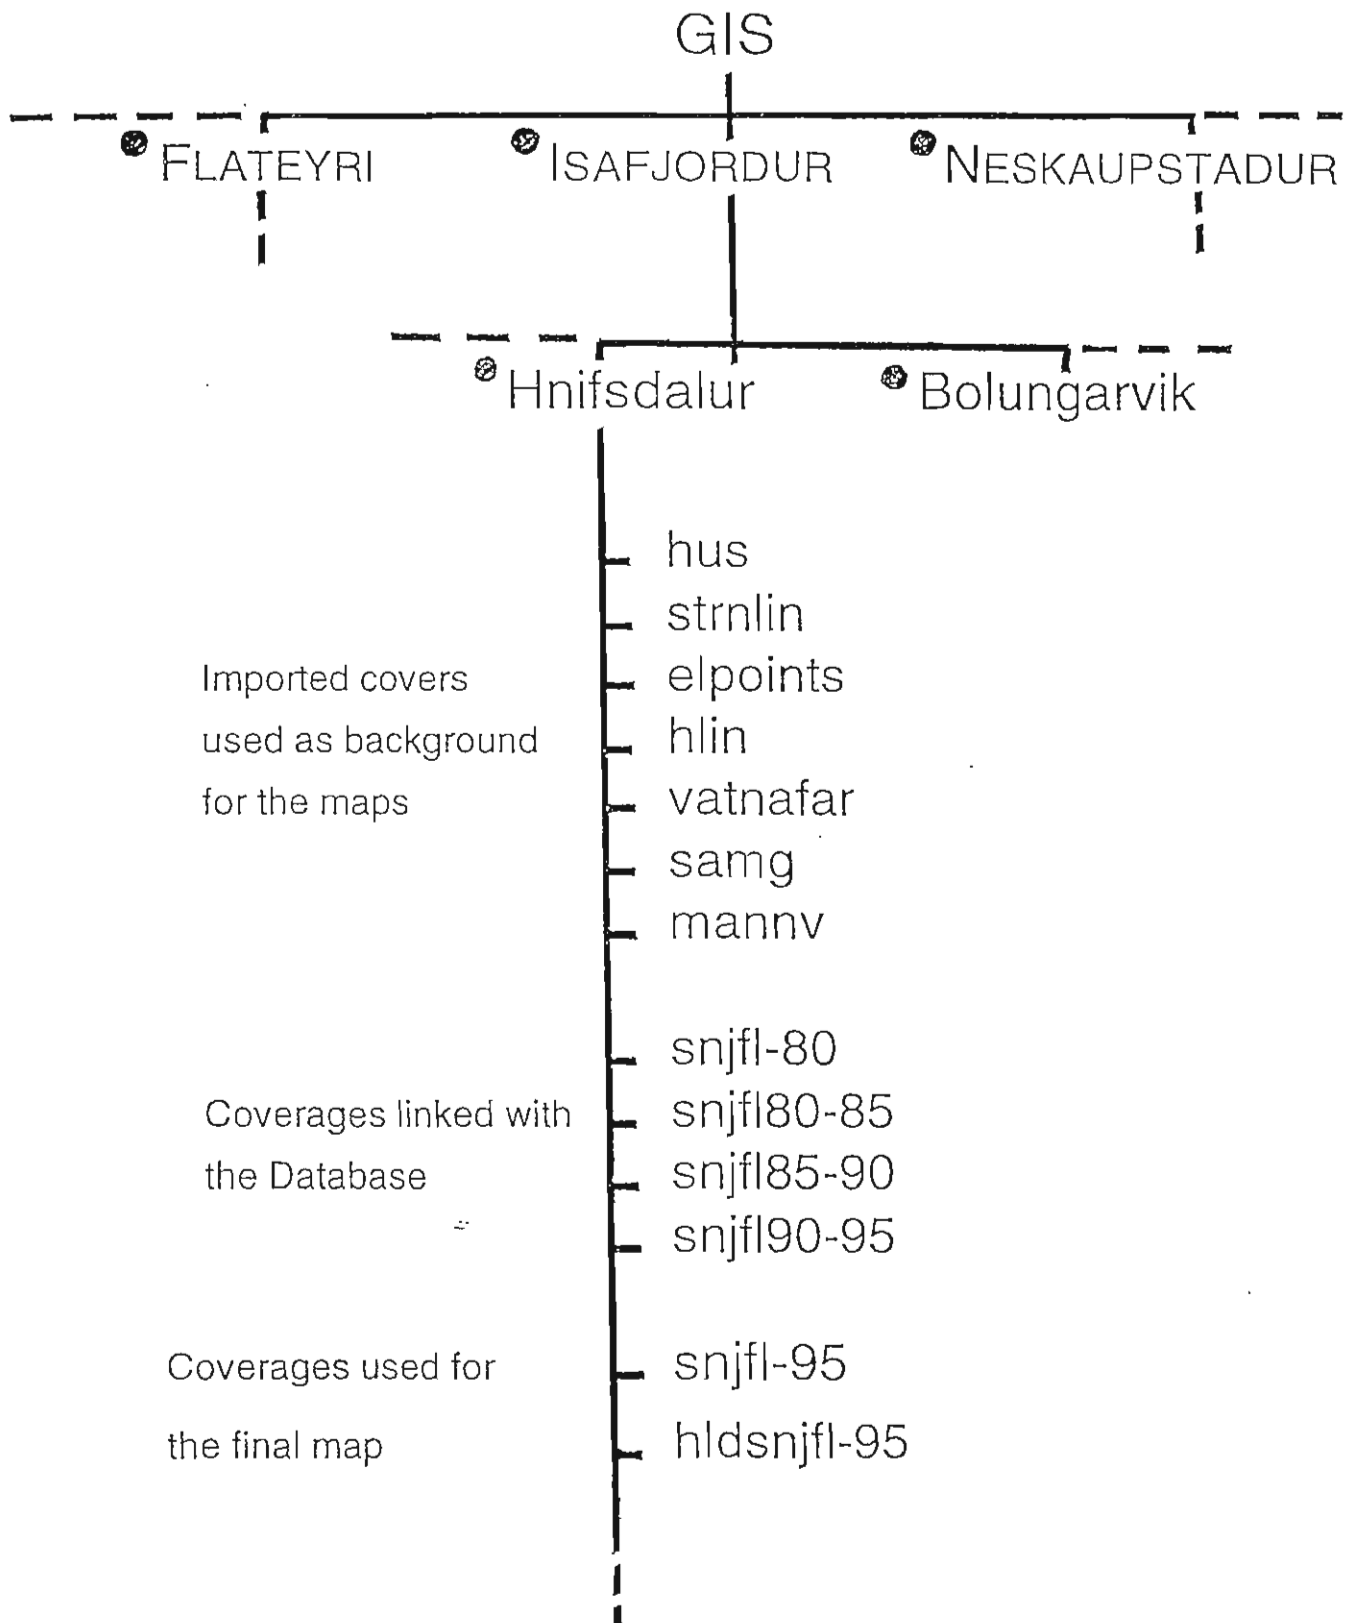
GIS

FLATEYRI

ISAFJORDUR

NESKAUPSTADUR

Hnifsdalur

Bolungarvik

hus
strnlin
elpoints
hlin
vatnafar
samg
mannv

Imported covers used as background for the maps

snjfl-80
snjfl80-85
snjfl85-90
snjfl90-95

Coverages linked with the Database

snjfl-95
hldsnjfl-95

Coverages used for the final map